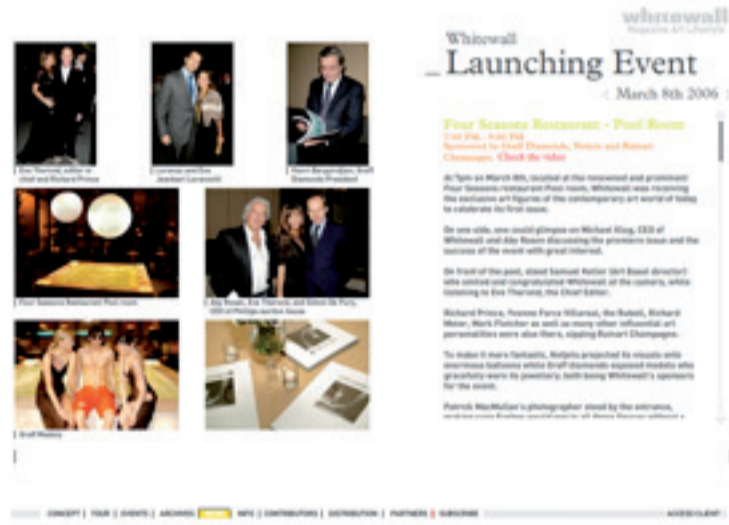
whitewall
Magazine Art Lifestyle

Whitewall
Launching Event
March 8th 2006

Four Seasons Restaurant - Pool Room
7:00 PM - 9:00 PM
Sponsored by Graff Diamonds, Nokia and Ruinart Champagne. Check the video

At 7pm on March 8th, located at the renowned and prominent Four Seasons restaurant Pool room, Whitewall was receiving the exclusive art figures of the contemporary art world of today to celebrate its first issue.

On one side, one could glimpse on Michael Klug, CEO of Whitewall and Aby Rosen discussing the premiere issue and the success of the event with great interest.

On front of the pool, stood Samuel Keller (Art Basel director) who smiled and congratulated Whitewall at the camera, while listening to Eve Therond, the Chief Editor.

Richard Prince, Yvonne Force Villareal, the Rubell, Richard Meier, Mark Fletcher as well as many other influential art personalities were also there, sipping Ruinart Champagne.

To make it more fantastic, Nokia projected its visuals onto enormous balloons while Graff diamonds exposed models who gracefully wore its jewellery, both being Whitewall's sponsors for the event.

Patrick MacMullan's photographer stood by the entrance, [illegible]

| Eve Therond, editor in chief and Richard Prince
| Lorenzo and Eva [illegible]
| Henri Barguirdjian, Graff Diamonds President
| Four Seasons Restaurant Pool room
| Aby Rosen, Eve Therond, and Simon De Pury, CEO of Phillips auction house
| Graff Models

CONCEPT | TOUR | EVENTS | ARCHIVES | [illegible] | INFO | CONTRIBUTORS | DISTRIBUTION | PARTNERS | SUBSCRIBE
ACCESS CLIENT